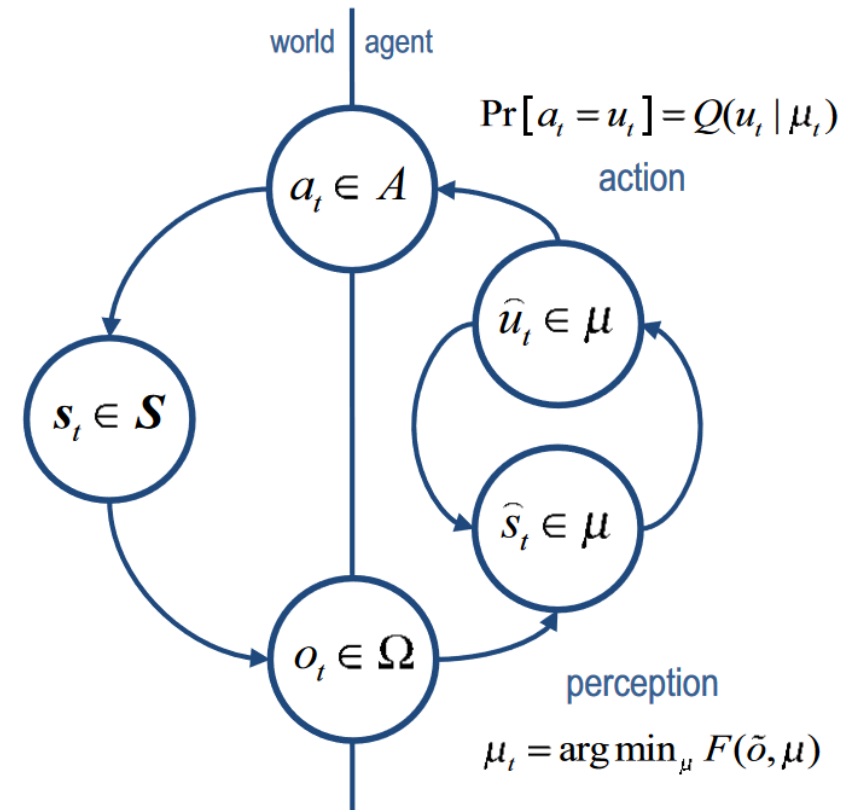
world agent

$\Pr[a_t = u_t] = Q(u_t \mid \mu_t)$

action

$a_t \in A$

$\widehat{u}_t \in \mu$

$s_t \in S$

$\widehat{s}_t \in \mu$

$o_t \in \Omega$

perception

$\mu_t = \arg\min_{\mu} F(\tilde{o}, \mu)$